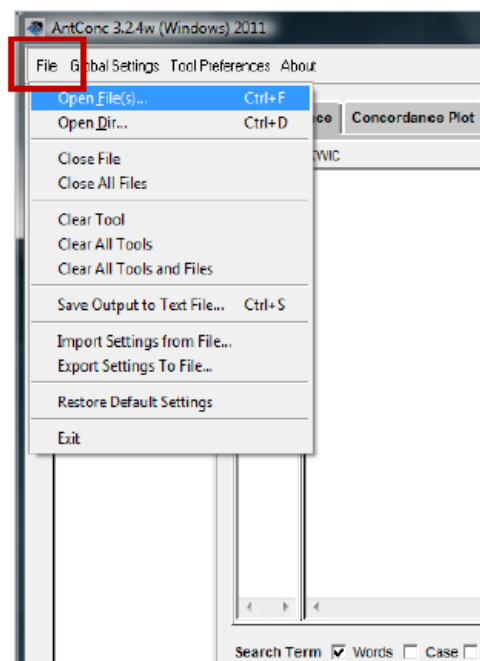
AntConc 3.2.4w (Windows) 2011

File Global Settings Tool Preferences About

Open File(s)... Ctrl+F
Open Dir... Ctrl+D

Close File
Close All Files

Clear Tool
Clear All Tools
Clear All Tools and Files

Save Output to Text File... Ctrl+S

Import Settings from File...
Export Settings To File...

Restore Default Settings

Exit

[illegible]ce Concordance Plot

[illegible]WIC

Search Term Words Case